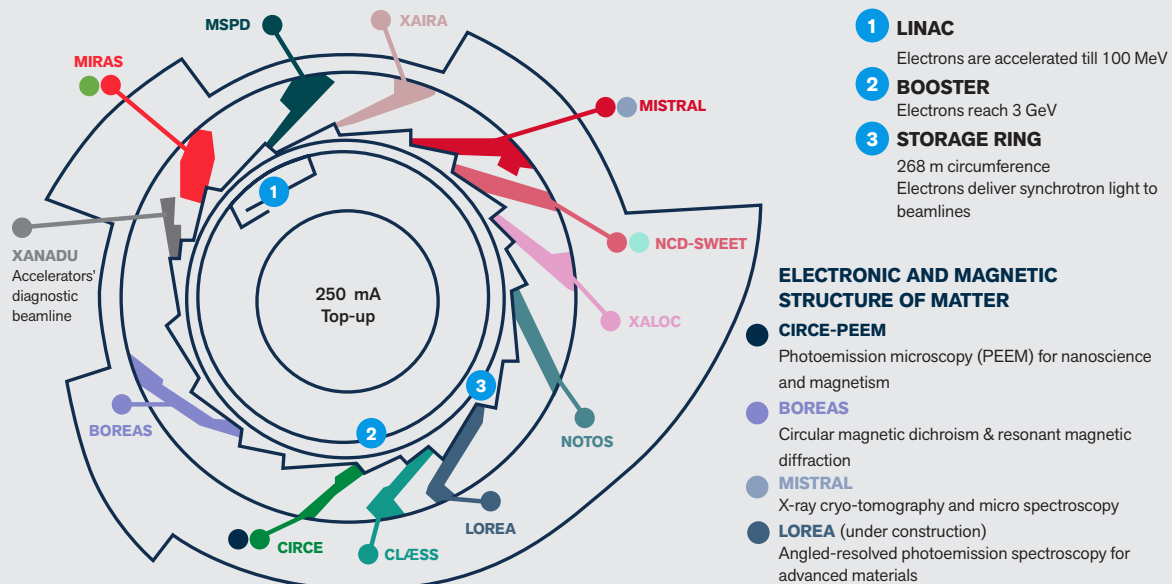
MSPD
XAIRA
MIRAS
MISTRAL
XANADU
Accelerators' diagnostic beamline
NCD-SWEET
XALOC
250 mA
Top-up
1
2
3
BOREAS
NOTOS
LOREA
CIRCE
CLÆSS

1 LINAC
Electrons are accelerated till 100 MeV
2 BOOSTER
Electrons reach 3 GeV
3 STORAGE RING
268 m circumference
Electrons deliver synchrotron light to beamlines

ELECTRONIC AND MAGNETIC STRUCTURE OF MATTER
CIRCE-PEEM
Photoemission microscopy (PEEM) for nanoscience and magnetism
BOREAS
Circular magnetic dichroism & resonant magnetic diffraction
MISTRAL
X-ray cryo-tomography and micro spectroscopy
LOREA (under construction)
Angled-resolved photoemission spectroscopy for advanced materials